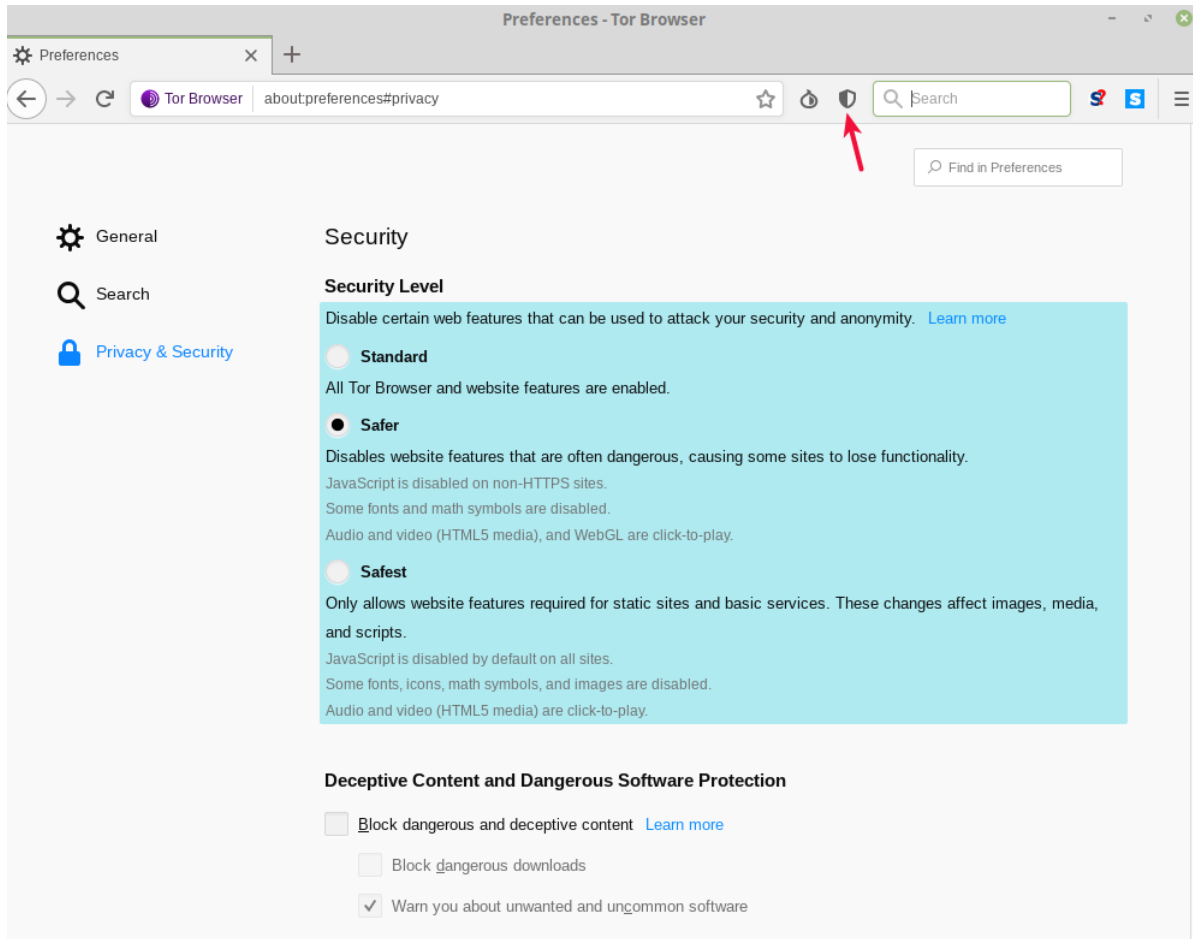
Preferences - Tor Browser

Preferences

Tor Browser about:preferences#privacy

Search

Find in Preferences

General

Search

Privacy & Security

Security

Security Level

Disable certain web features that can be used to attack your security and anonymity. Learn more

Standard

All Tor Browser and website features are enabled.

Safer

Disables website features that are often dangerous, causing some sites to lose functionality.

JavaScript is disabled on non-HTTPS sites.

Some fonts and math symbols are disabled.

Audio and video (HTML5 media), and WebGL are click-to-play.

Safest

Only allows website features required for static sites and basic services. These changes affect images, media, and scripts.

JavaScript is disabled by default on all sites.

Some fonts, icons, math symbols, and images are disabled.

Audio and video (HTML5 media) are click-to-play.

Deceptive Content and Dangerous Software Protection

Block dangerous and deceptive content Learn more

Block dangerous downloads

Warn you about unwanted and uncommon software